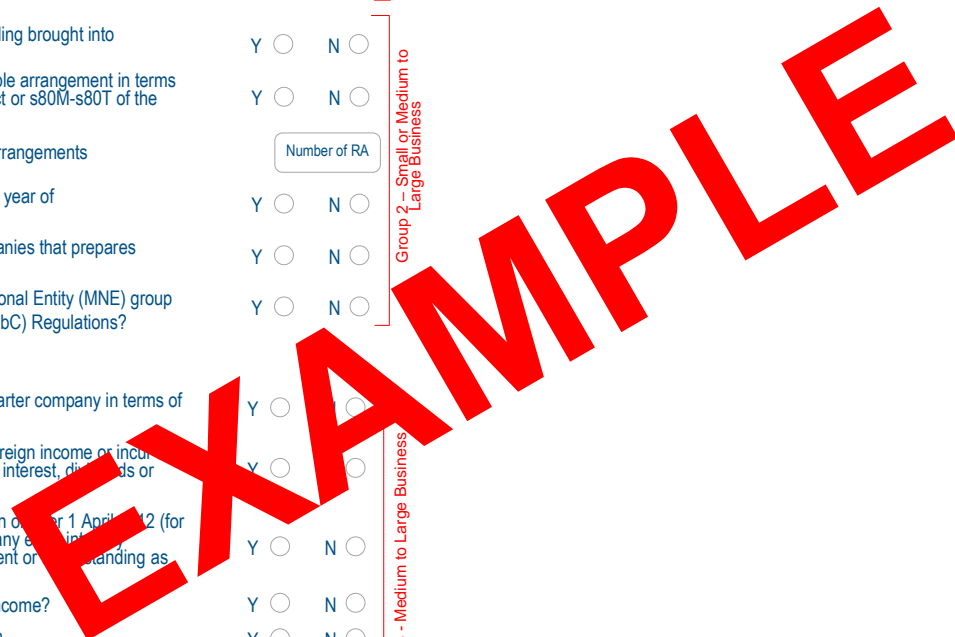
ling brought into

Y N

ble arrangement in terms t or s80M-s80T of the

Y N

rrangements

Number of RA

year of

Y N

anies that prepares

Y N

onal Entity (MNE) group bC) Regulations?

Y N

Group 2 – Small or Medium to Large Business

arter company in terms of

Y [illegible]

reign income or incu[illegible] interest, di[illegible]ds or

Y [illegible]

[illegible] o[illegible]r 1 April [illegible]12 (for any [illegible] int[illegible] ent or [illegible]standing as

Y N

come?

Y N

Y N

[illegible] – Medium to Large Business

EXAMPLE